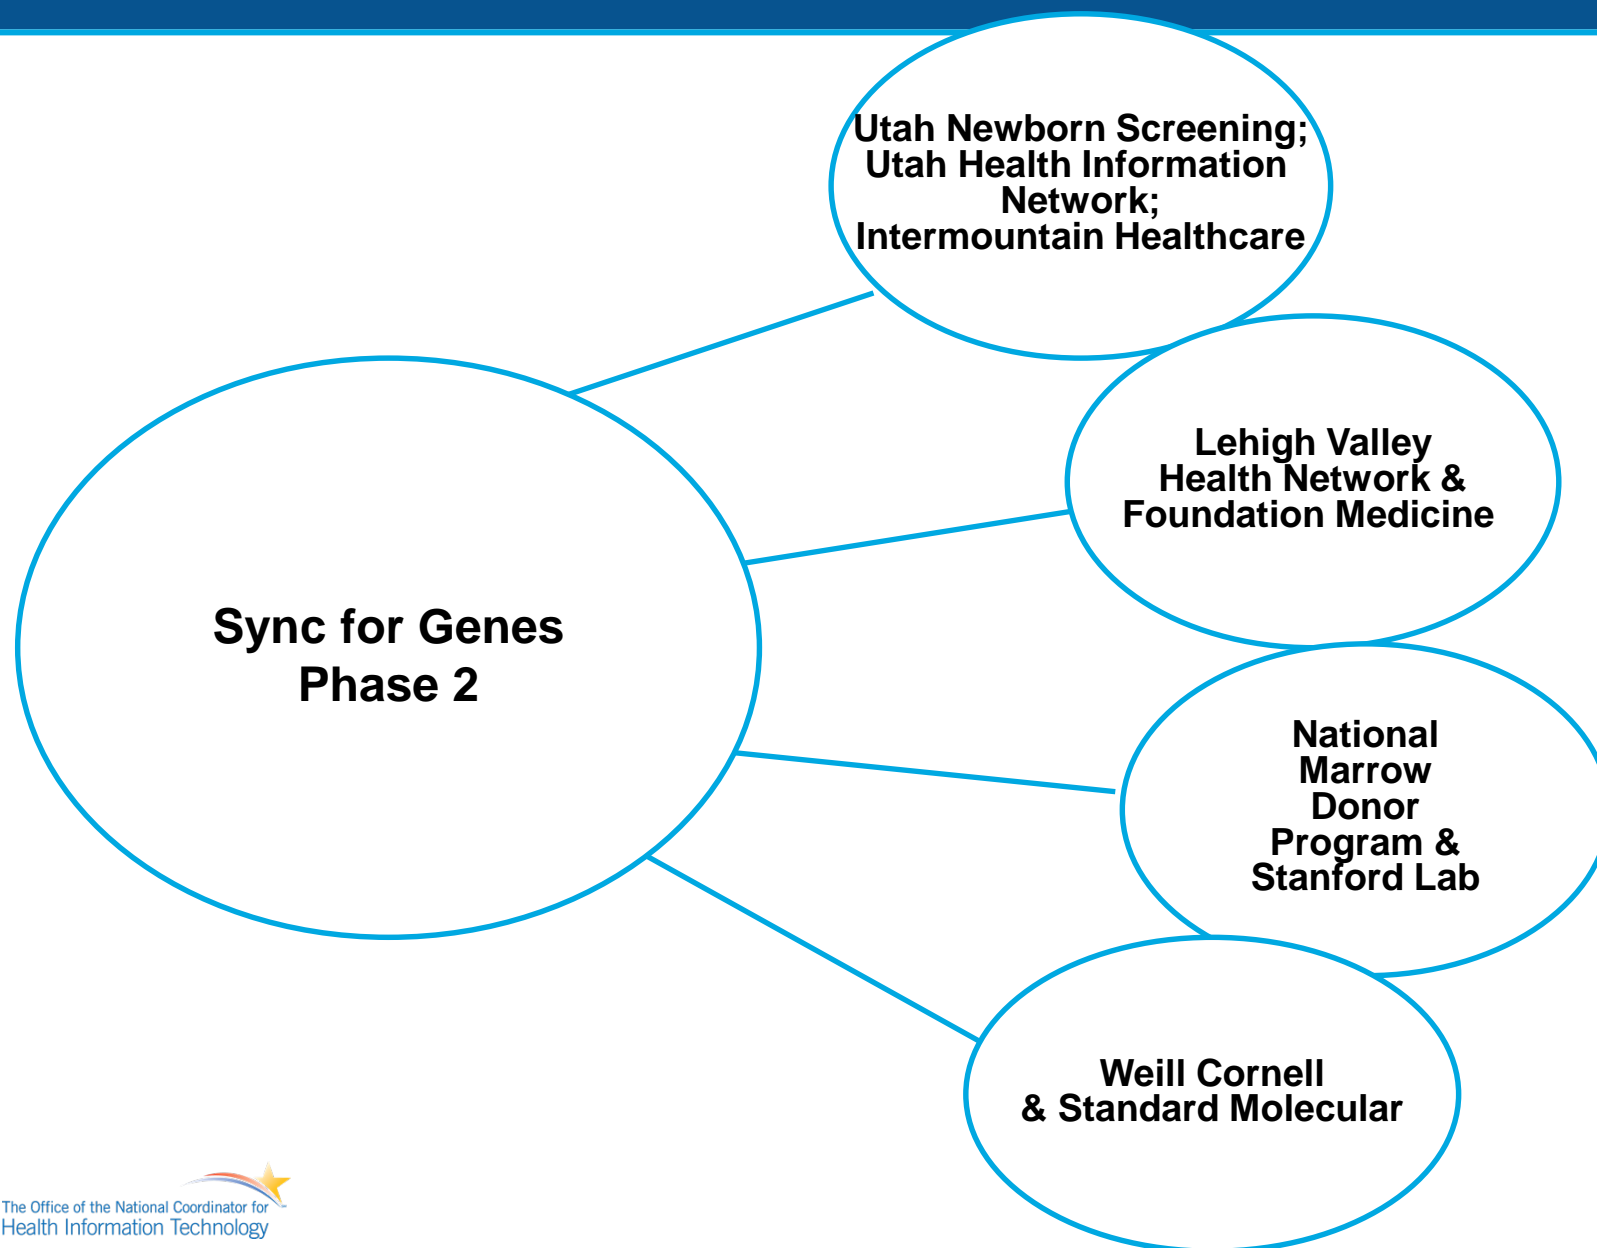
Utah Newborn Screening;
Utah Health Information Network;
Intermountain Healthcare

Sync for Genes
Phase 2

Lehigh Valley
Health Network &
Foundation Medicine

National
Marrow
Donor
Program &
Stanford Lab

Weill Cornell
& Standard Molecular

The Office of the National Coordinator for
Health Information Technology